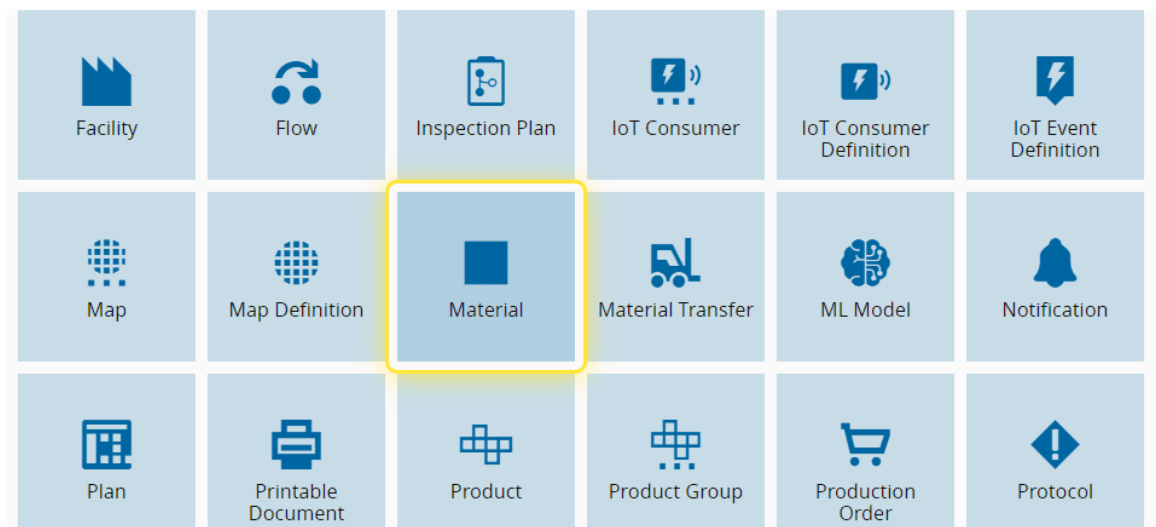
Facility

Flow

Inspection Plan

IoT Consumer

IoT Consumer Definition

IoT Event Definition

Map

Map Definition

Material

Material Transfer

ML Model

Notification

Plan

Printable Document

Product

Product Group

Production Order

Protocol